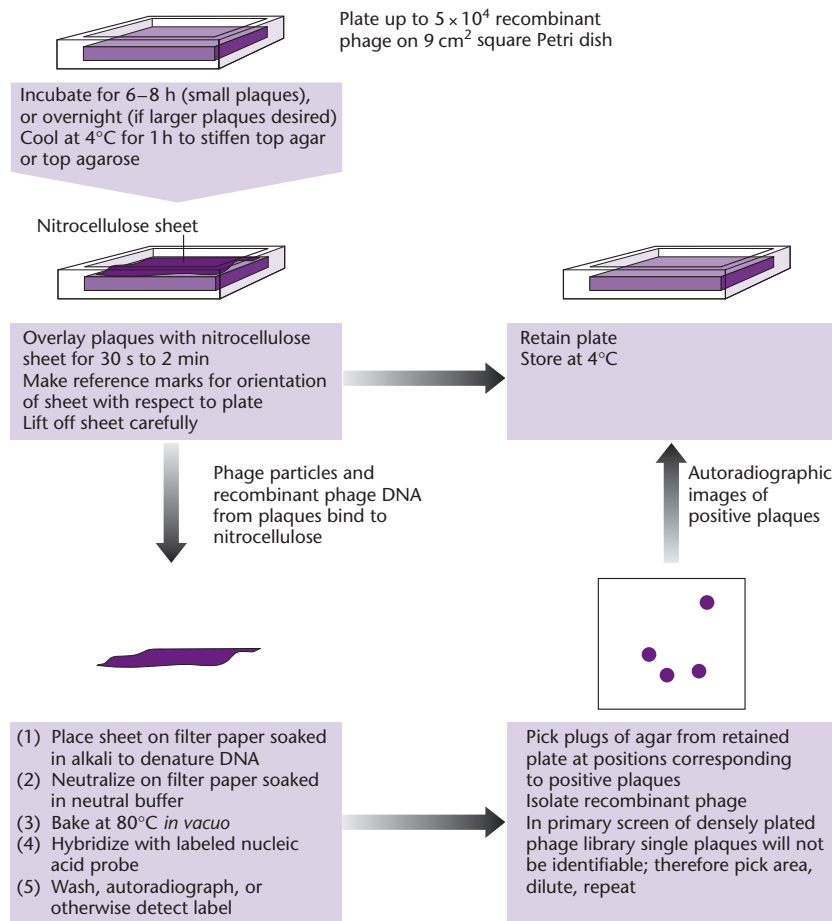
Plate up to $5 \times 10^4$ recombinant phage on 9 cm$^2$ square Petri dish

Incubate for 6–8 h (small plaques), or overnight (if larger plaques desired)
Cool at 4°C for 1 h to stiffen top agar or top agarose

Nitrocellulose sheet

Overlay plaques with nitrocellulose sheet for 30 s to 2 min
Make reference marks for orientation of sheet with respect to plate
Lift off sheet carefully

Retain plate
Store at 4°C

Phage particles and recombinant phage DNA from plaques bind to nitrocellulose

Autoradiographic images of positive plaques

(1) Place sheet on filter paper soaked in alkali to denature DNA
(2) Neutralize on filter paper soaked in neutral buffer
(3) Bake at 80°C *in vacuo*
(4) Hybridize with labeled nucleic acid probe
(5) Wash, autoradiograph, or otherwise detect label

Pick plugs of agar from retained plate at positions corresponding to positive plaques
Isolate recombinant phage
In primary screen of densely plated phage library single plaques will not be identifiable; therefore pick area, dilute, repeat